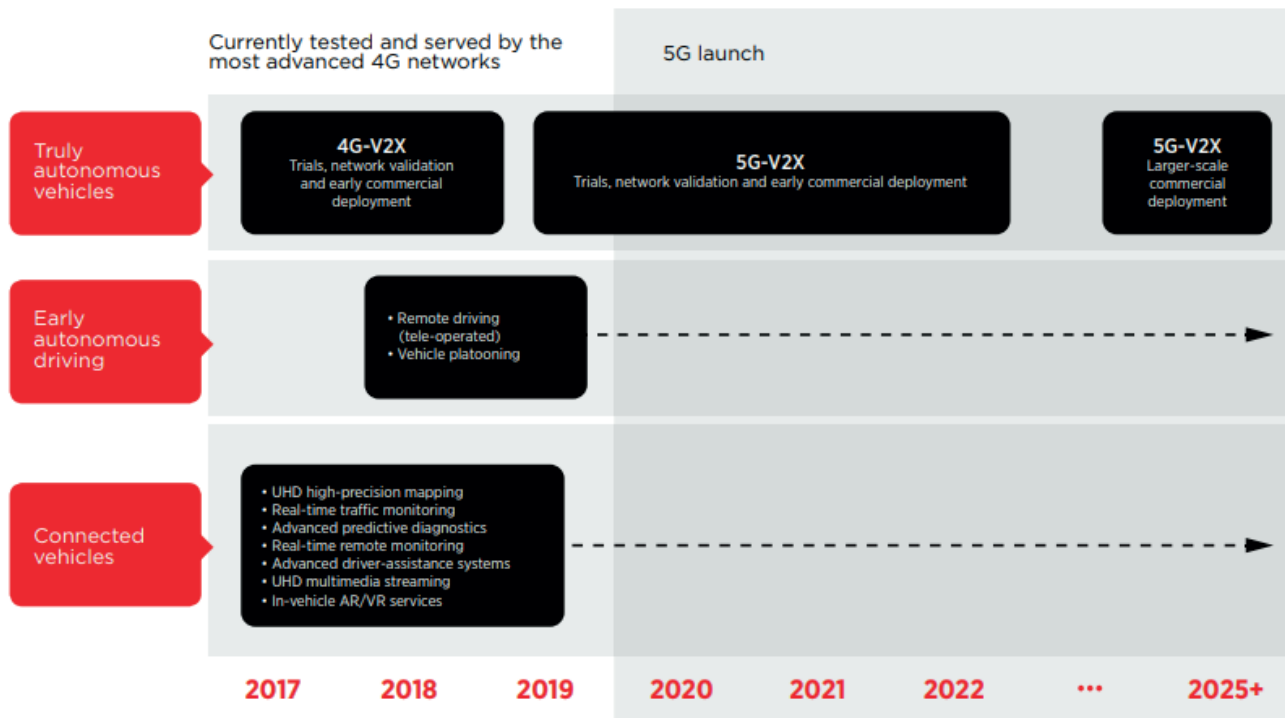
Currently tested and served by the most advanced 4G networks

5G launch

Truly autonomous vehicles

4G-V2X
Trials, network validation and early commercial deployment

5G-V2X
Trials, network validation and early commercial deployment

5G-V2X
Larger-scale commercial deployment

Early autonomous driving

• Remote driving (tele-operated)
• Vehicle platooning

Connected vehicles

• UHD high-precision mapping
• Real-time traffic monitoring
• Advanced predictive diagnostics
• Real-time remote monitoring
• Advanced driver-assistance systems
• UHD multimedia streaming
• In-vehicle AR/VR services

2017 2018 2019 2020 2021 2022 ••• 2025+